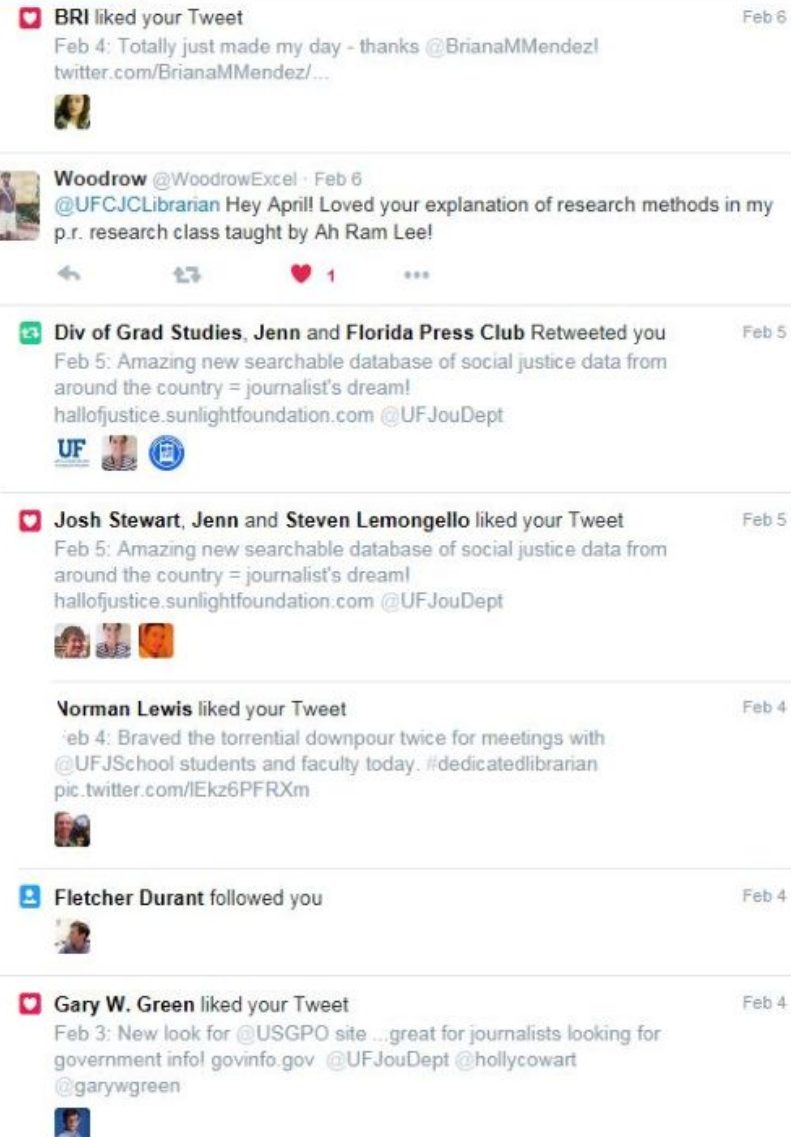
BRI liked your Tweet
Feb 6
Feb 4: Totally just made my day - thanks @BrianaMMendez! twitter.com/BrianaMMendez/...

Woodrow @WoodrowExcel · Feb 6
@UFCJCLibrarian Hey April! Loved your explanation of research methods in my p.r. research class taught by Ah Ram Lee!

1

Div of Grad Studies, Jenn and Florida Press Club Retweeted you
Feb 5
Feb 5: Amazing new searchable database of social justice data from around the country = journalist's dream! hallofjustice.sunlightfoundation.com @UFJouDept

UF

Josh Stewart, Jenn and Steven Lemongello liked your Tweet
Feb 5
Feb 5: Amazing new searchable database of social justice data from around the country = journalist's dream! hallofjustice.sunlightfoundation.com @UFJouDept

Norman Lewis liked your Tweet
Feb 4
Feb 4: Braved the torrential downpour twice for meetings with @UFJSchool students and faculty today. #dedicatedlibrarian pic.twitter.com/lEkz6PFRXm

Fletcher Durant followed you
Feb 4

Gary W. Green liked your Tweet
Feb 4
Feb 3: New look for @USGPO site ...great for journalists looking for government info! govinfo.gov @UFJouDept @hollycowart @garywgreen